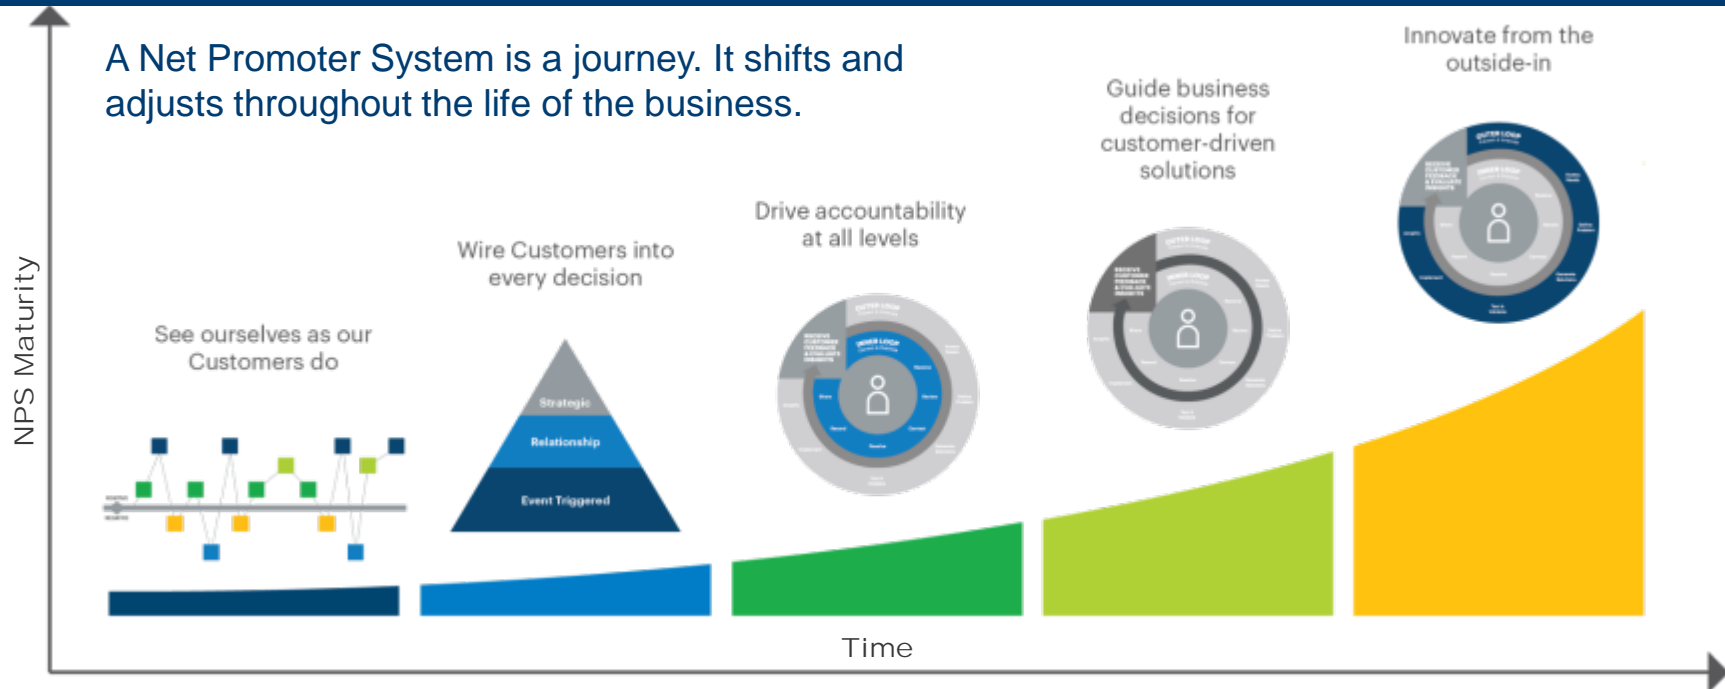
A Net Promoter System is a journey. It shifts and adjusts throughout the life of the business.

NPS Maturity

See ourselves as our Customers do

Wire Customers into every decision

Strategic
Relationship
Event Triggered

Drive accountability at all levels

OUTER LOOP
INNER LOOP

Guide business decisions for customer-driven solutions

OUTER LOOP
INNER LOOP

Innovate from the outside-in

OUTER LOOP
INNER LOOP

Time